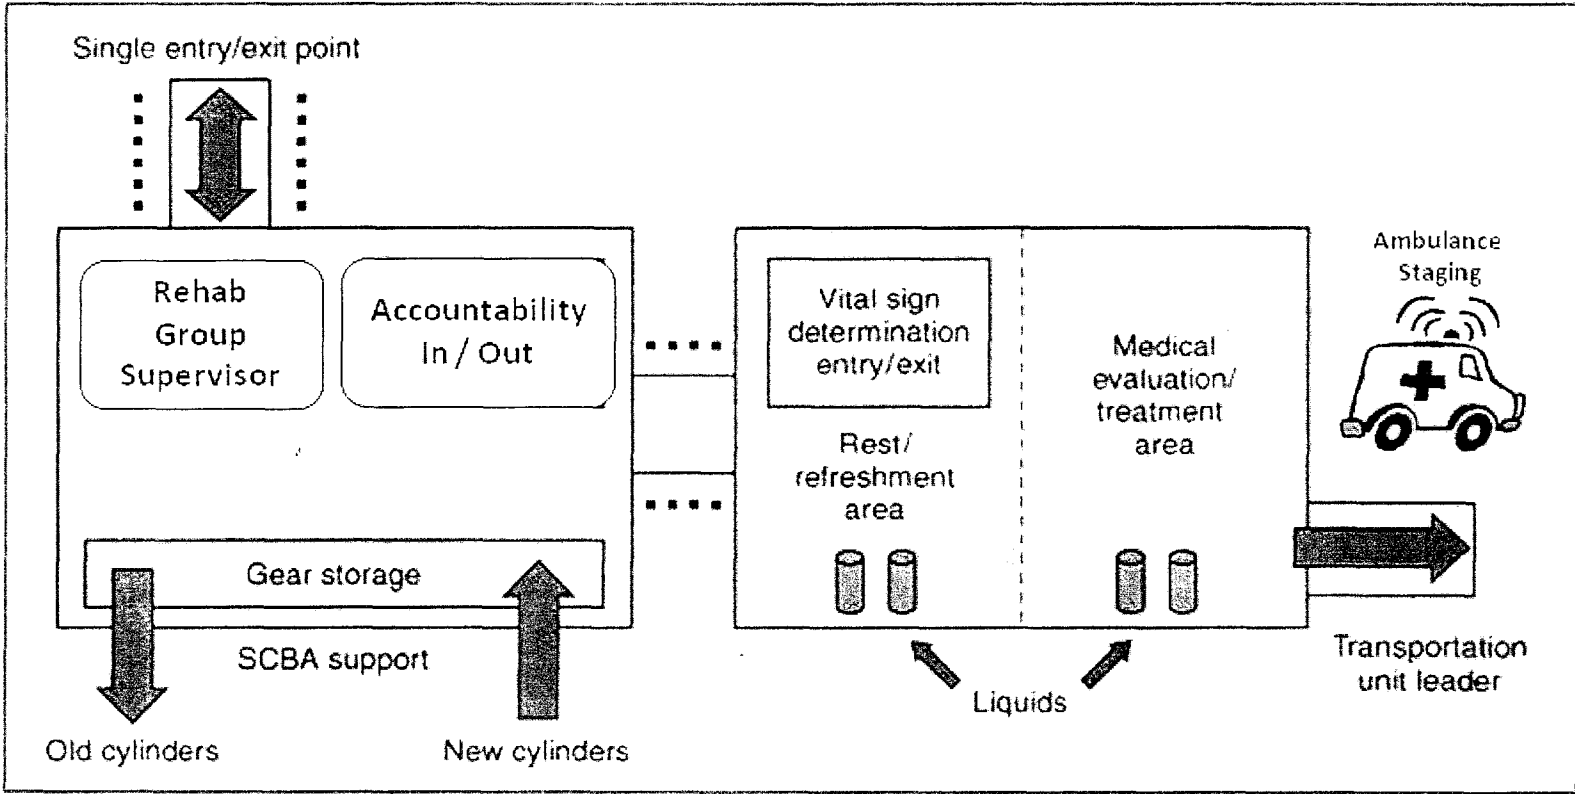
Single entry/exit point

Rehab Group Supervisor

Accountability In / Out

Gear storage

SCBA support

Old cylinders

New cylinders

Vital sign determination entry/exit

Rest/ refreshment area

Medical evaluation/ treatment area

Liquids

Ambulance Staging

Transportation unit leader